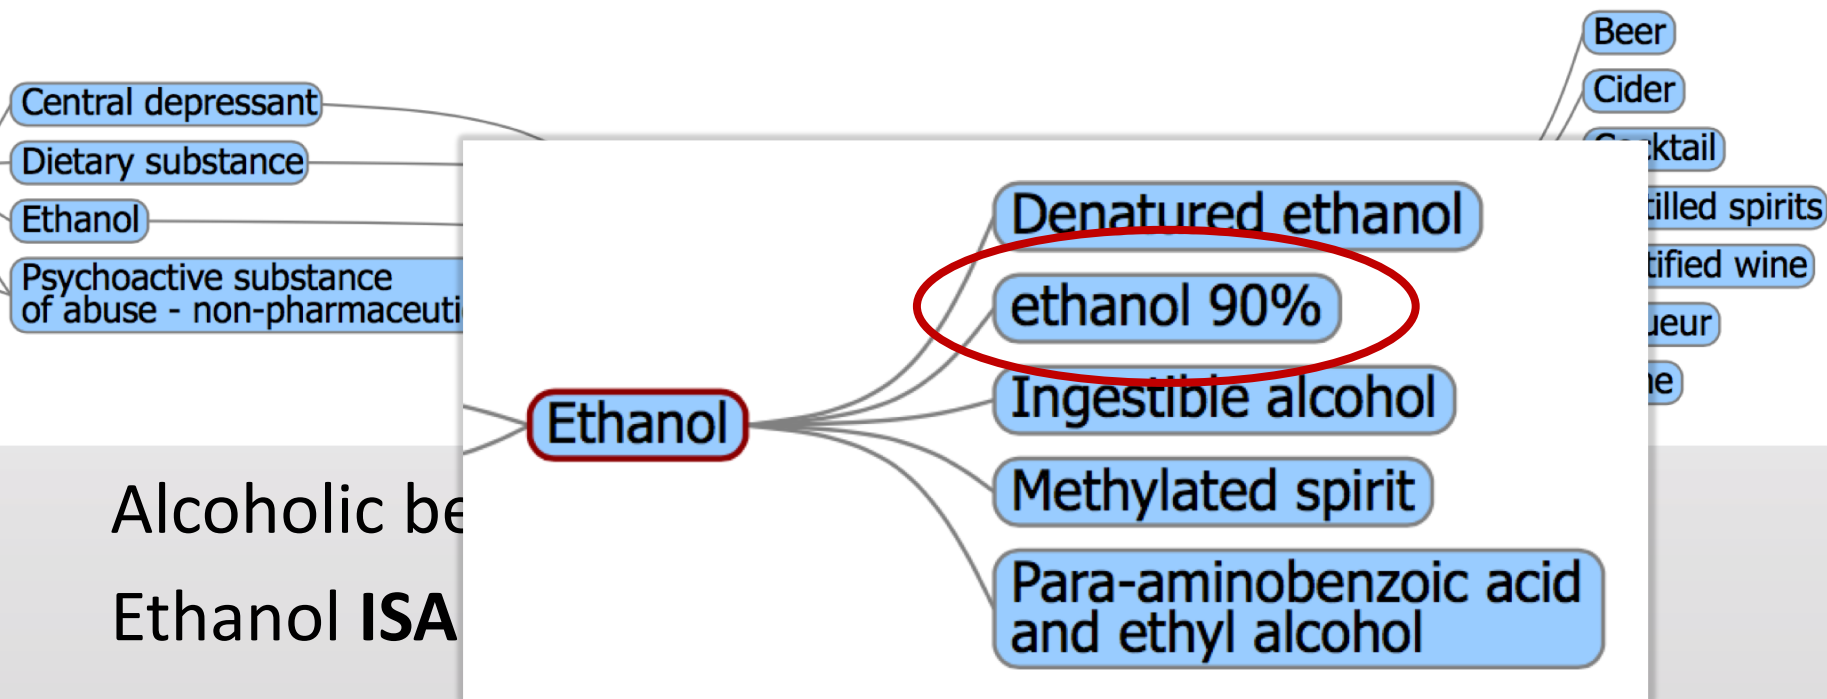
Central depressant
Dietary substance
Ethanol
Psychoactive substance of abuse - non-pharmaceuti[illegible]

Beer
Cider
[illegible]ktail
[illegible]tilled spirits
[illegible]tified wine
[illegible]ueur
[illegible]e

Ethanol

Denatured ethanol
ethanol 90%
Ingestible alcohol
Methylated spirit
Para-aminobenzoic acid and ethyl alcohol

Alcoholic be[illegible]
Ethanol **ISA**